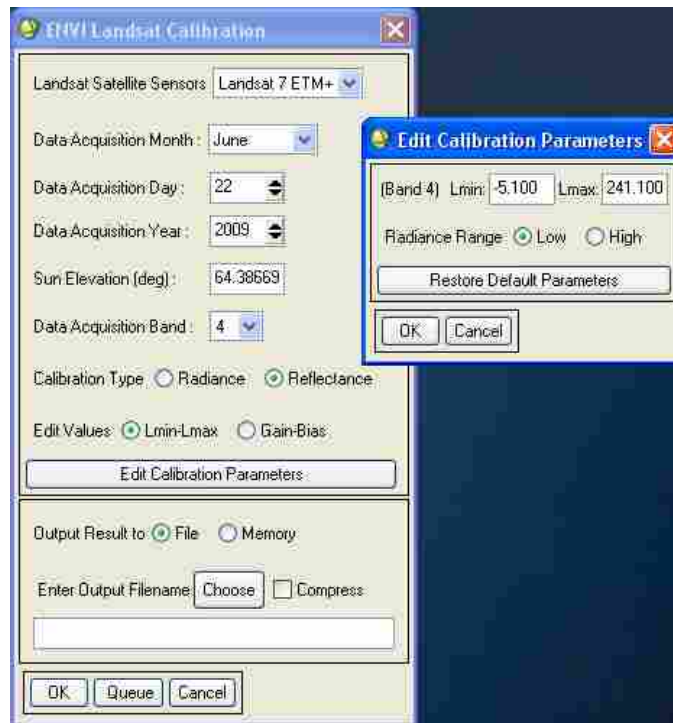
ENVI Landsat Calibration

Landsat Satellite Sensors Landsat 7 ETM+

Data Acquisition Month : June

Data Acquisition Day : 22

Data Acquisition Year : 2009

Sun Elevation (deg) : 64.38669

Data Acquisition Band : 4

Calibration Type Radiance Reflectance

Edit Values Lmin-Lmax Gain-Bias

Edit Calibration Parameters

Output Result to File Memory

Enter Output Filename Choose Compress

OK Queue Cancel

Edit Calibration Parameters

(Band 4) Lmin: -5.100 Lmax: 241.100

Radiance Range Low High

Restore Default Parameters

OK Cancel